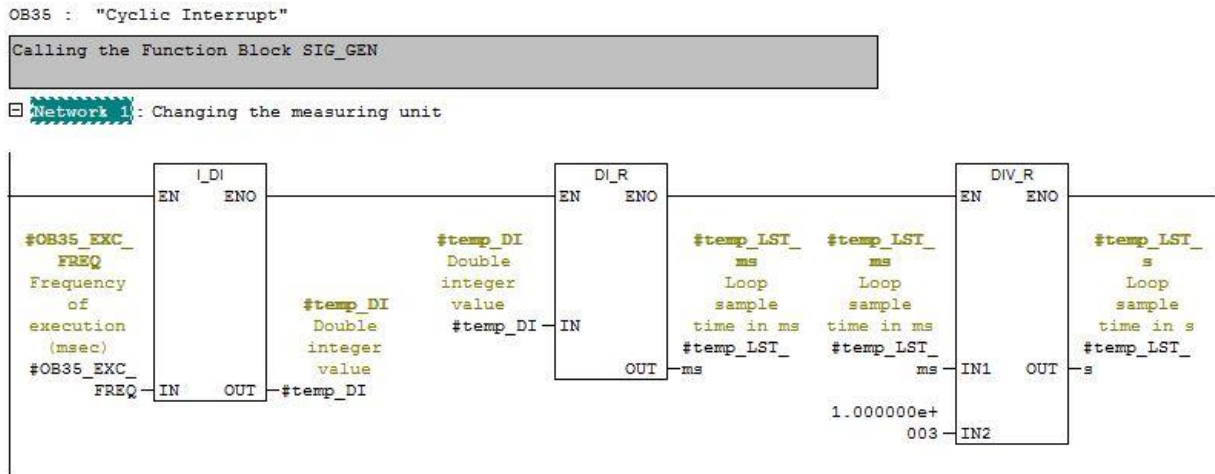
OB35 : "Cyclic Interrupt"

Calling the Function Block SIG_GEN

Network 1: Changing the measuring unit

I_DI
EN ENO
#OB35_EXC_FREQ
Frequency of execution (msec)
#OB35_EXC_FREQ IN OUT #temp_DI
#temp_DI
Double integer value

DI_R
EN ENO
#temp_DI
Double integer value
#temp_DI IN
OUT #temp_LST_ms
#temp_LST_ms
Loop sample time in ms

DIV_R
EN ENO
#temp_LST_ms
Loop sample time in ms
#temp_LST_ms IN1 OUT #temp_LST_s
1.000000e+003 IN2
#temp_LST_s
Loop sample time in s